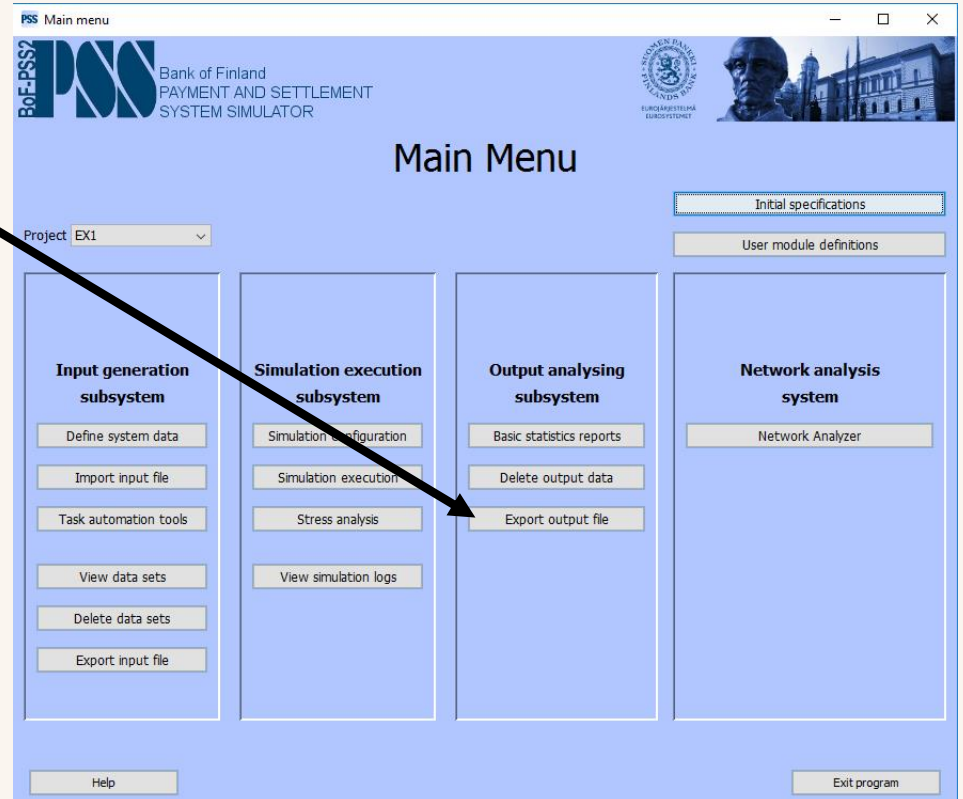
PSS Main menu

BoF-PSS2

Bank of Finland
PAYMENT AND SETTLEMENT
SYSTEM SIMULATOR

SUOMEN PANKKI FINLANDS BANK
EUROJÄRJESTELMÄ EUROSYSTEMET

Main Menu

Initial specifications

Project EX1

User module definitions

Input generation subsystem

Define system data

Import input file

Task automation tools

View data sets

Delete data sets

Export input file

Simulation execution subsystem

Simulation configuration

Simulation execution

Stress analysis

View simulation logs

Output analysing subsystem

Basic statistics reports

Delete output data

Export output file

Network analysis system

Network Analyzer

Help

Exit program